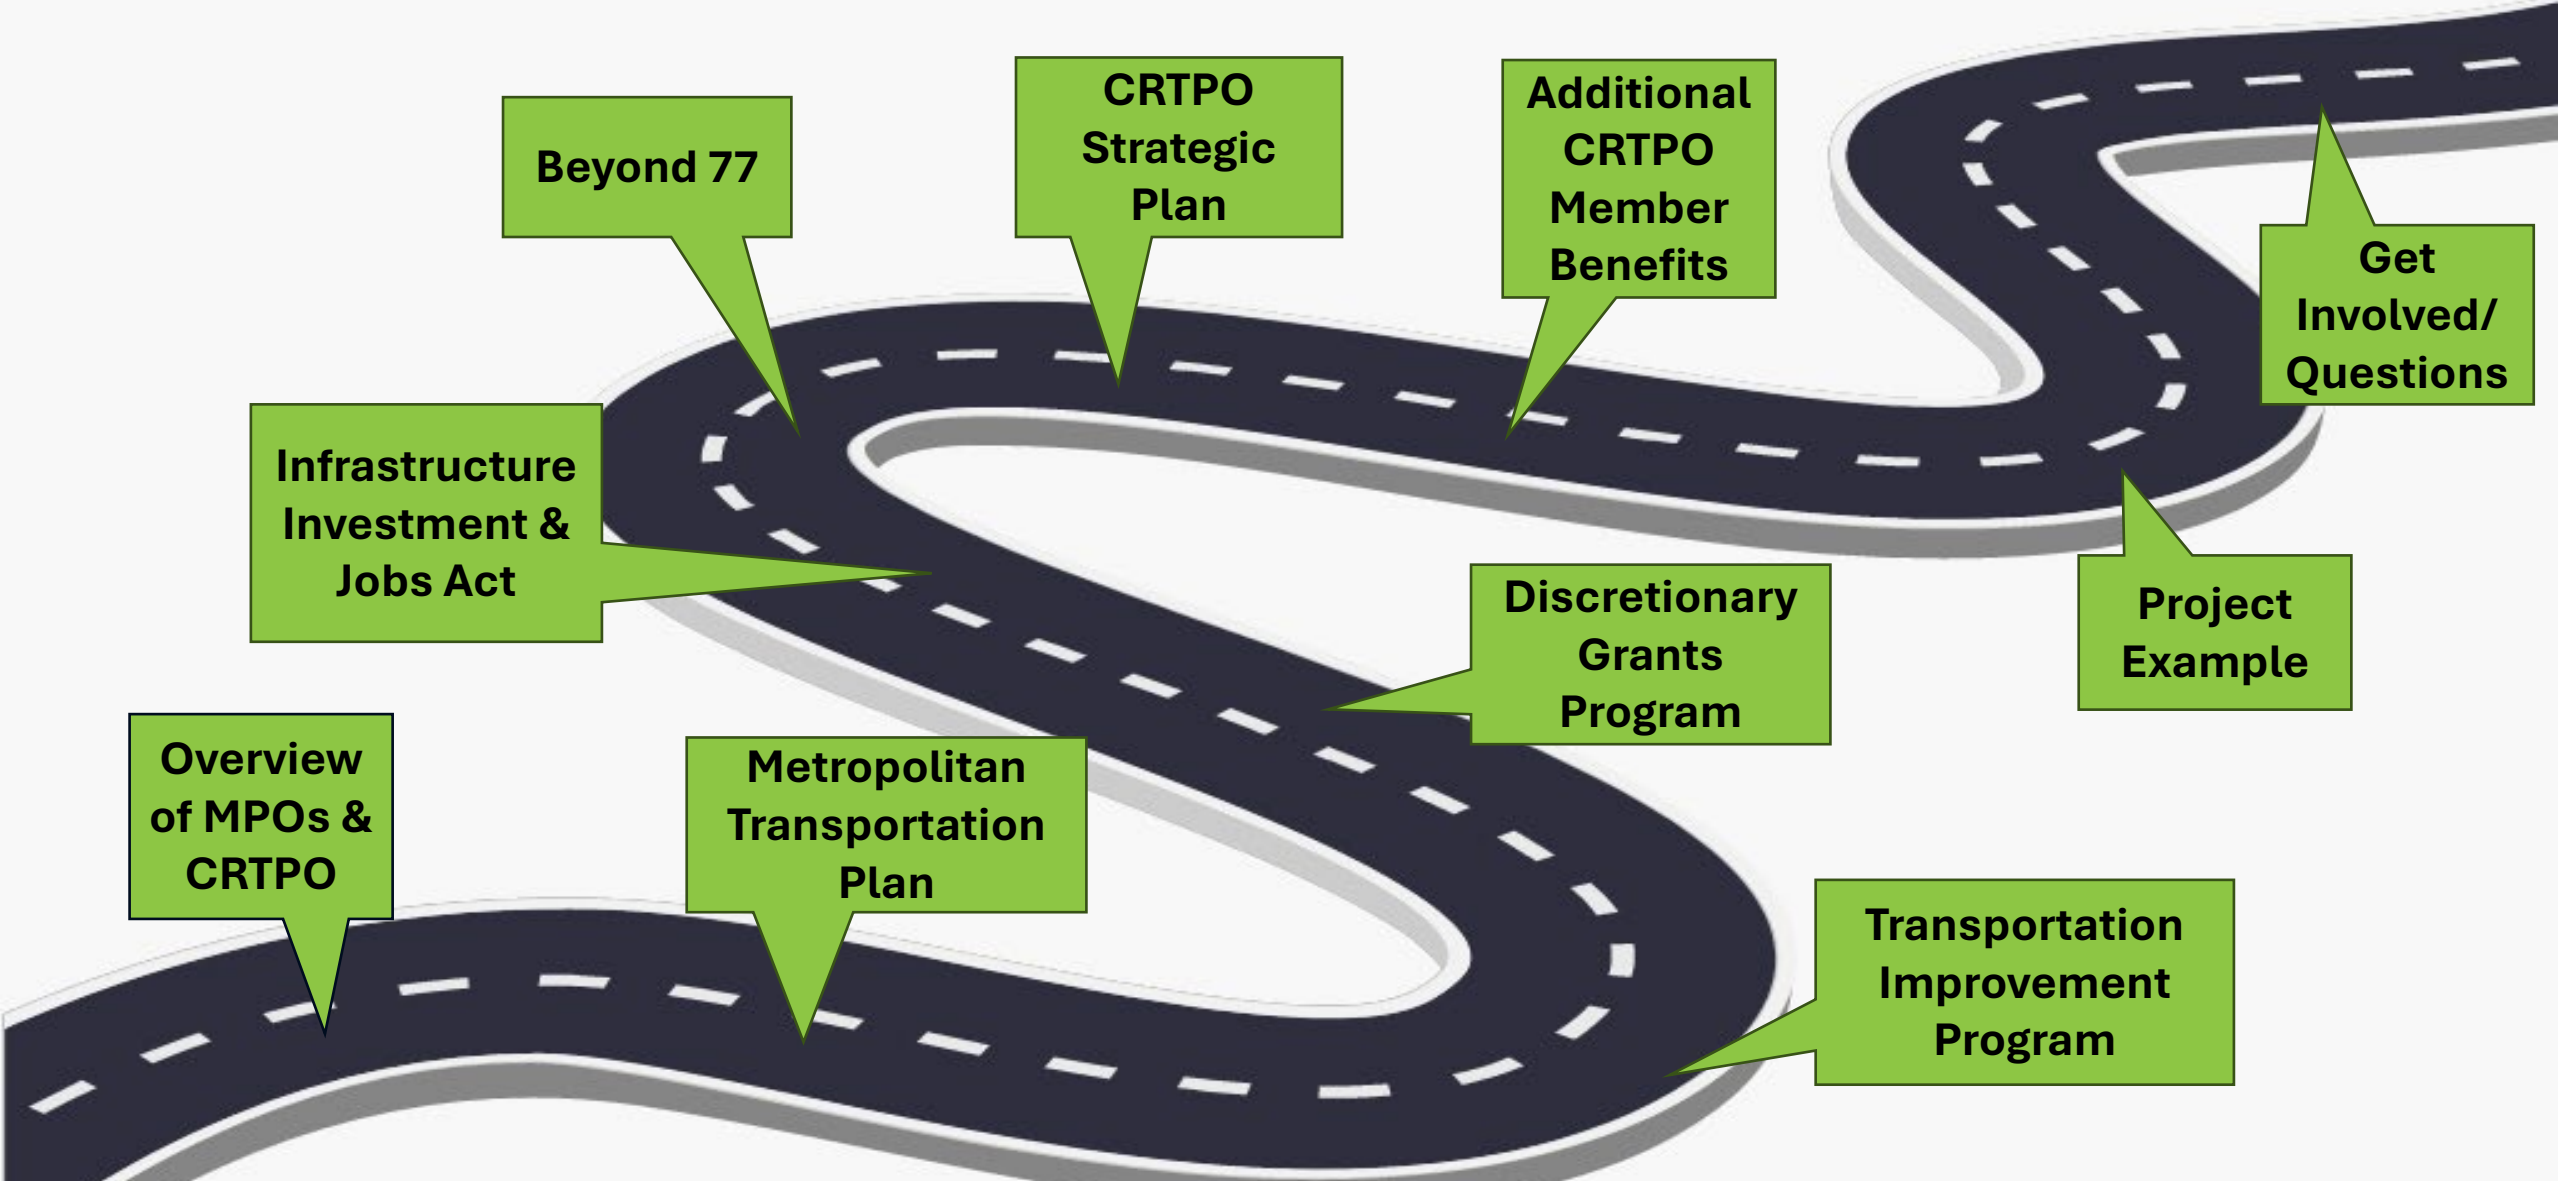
Overview of MPOs & CRTPO

Metropolitan Transportation Plan

Transportation Improvement Program

Discretionary Grants Program

Infrastructure Investment & Jobs Act

Beyond 77

CRTPO Strategic Plan

Additional CRTPO Member Benefits

Project Example

Get Involved/ Questions